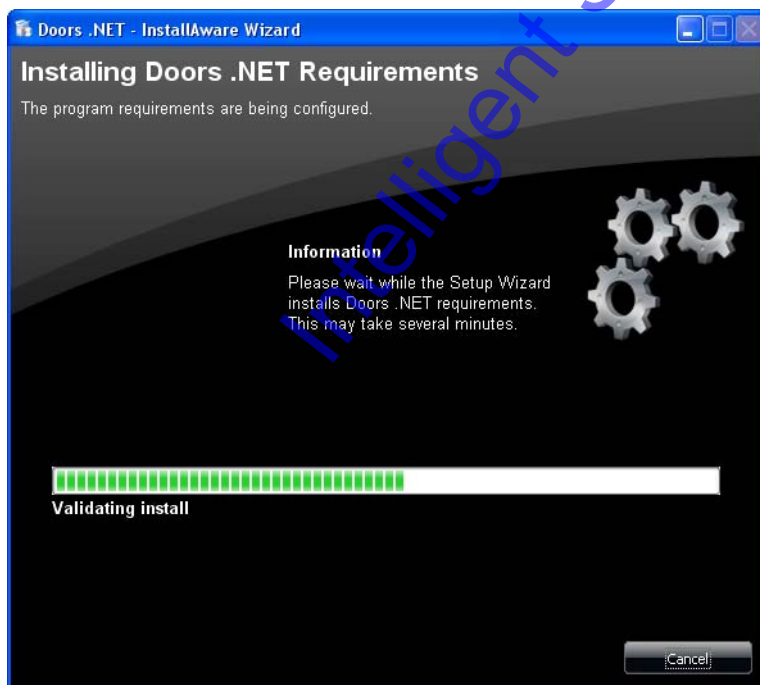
Doors .NET - InstallAware Wizard

Installing Doors .NET Requirements

The program requirements are being configured.

Information

Please wait while the Setup Wizard installs Doors .NET requirements. This may take several minutes.

Validating install

Cancel

Intelligent